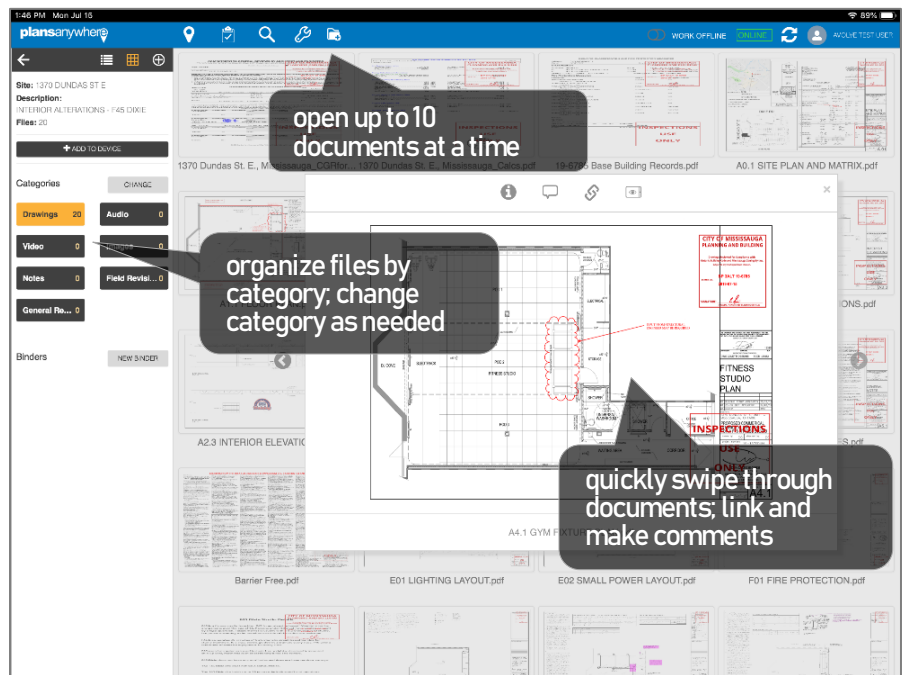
1:46 PM Mon Jul 15

89%

plansanywhere

WORK OFFLINE ONLINE

AVOLVE TEST USER

Site: 1370 DUNDAS ST E
Description:
INTERIOR ALTERATIONS - F45 DIXIE
Files: 20

ADD TO DEVICE

Categories

CHANGE

Drawings 20

Audio 0

Video 0

Images 0

Notes 0

Field Revisi... 0

General Re... 0

Binders

NEW BINDER

open up to 10 documents at a time

1370 Dundas St. E., Mississauga_CGRfor...

1370 Dundas St. E., Mississauga_Calcs.pdf

19-6785 Base Building Records.pdf

A0.1 SITE PLAN AND MATRIX.pdf

organize files by category; change category as needed

A2.3 INTERIOR ELEVATIO

CITY OF MISSISSAUGA PLANNING AND BUILDING

FITNESS STUDIO PLAN

INSPECTIONS USE ONLY

A4.1

quickly swipe through documents; link and make comments

A4.1 GYM FIXTUR

Barrier Free.pdf

E01 LIGHTING LAYOUT.pdf

E02 SMALL POWER LAYOUT.pdf

F01 FIRE PROTECTION.pdf